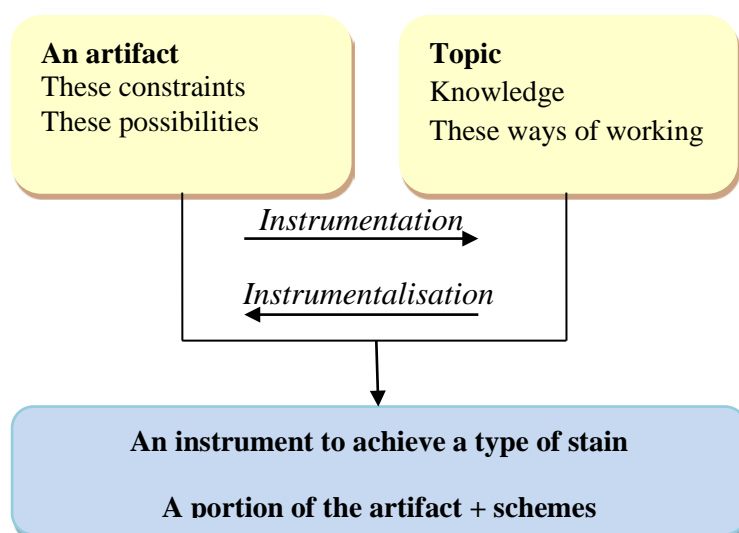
**An artifact**
These constraints
These possibilities

**Topic**
Knowledge
These ways of working

*Instrumentation*

*Instrumentalisation*

**An instrument to achieve a type of stain**

**A portion of the artifact + schemes**